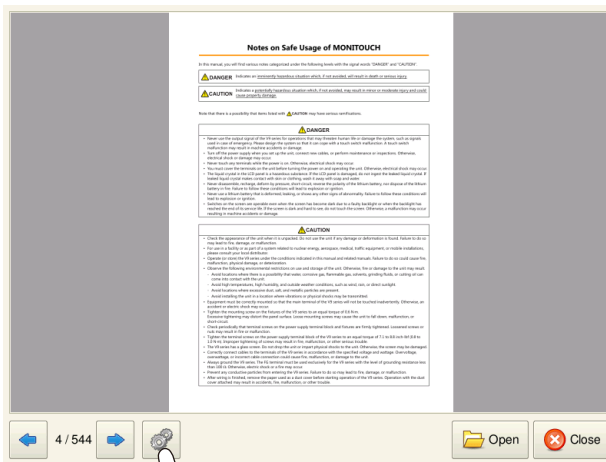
Notes on Safe Usage of MONITOUCH

In this manual, you will find various notes categorized under the following levels with the signal words "DANGER" and "CAUTION".

DANGER Indicates an imminently hazardous situation which, if not avoided, will result in death or serious injury.

CAUTION Indicates a potentially hazardous situation which, if not avoided, may result in minor or moderate injury and could cause property damage.

Note that there is a possibility that items listed with CAUTION may have serious ramifications.

DANGER

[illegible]

CAUTION

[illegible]

4 / 544

Open

Close